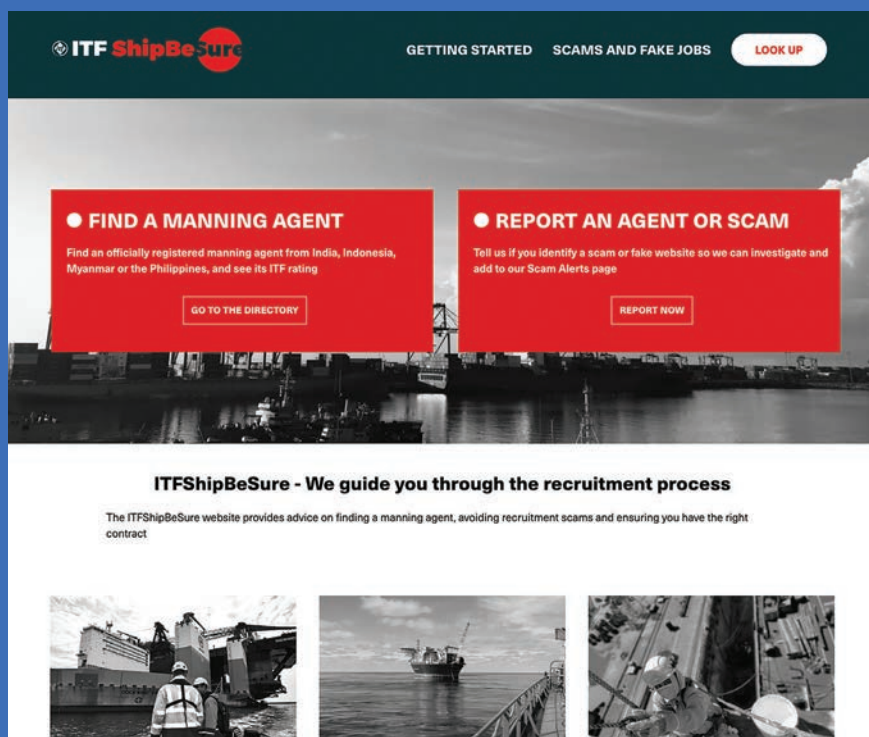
ITF ShipBeSure

GETTING STARTED SCAMS AND FAKE JOBS LOOK UP

FIND A MANNING AGENT

Find an officially registered manning agent from India, Indonesia, Myanmar or the Philippines, and see its ITF rating

GO TO THE DIRECTORY

REPORT AN AGENT OR SCAM

Tell us if you identify a scam or fake website so we can investigate and add to our Scam Alerts page

REPORT NOW

ITFShipBeSure - We guide you through the recruitment process

The ITFShipBeSure website provides advice on finding a manning agent, avoiding recruitment scams and ensuring you have the right contract